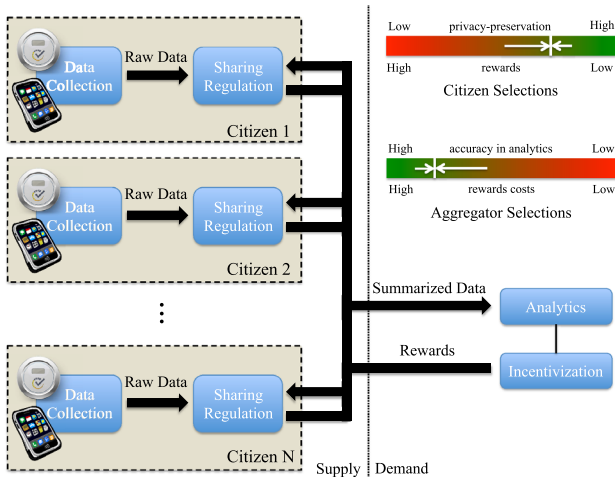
Data Collection
Raw Data
Sharing Regulation
Citizen 1

Data Collection
Raw Data
Sharing Regulation
Citizen 2

⋮

Data Collection
Raw Data
Sharing Regulation
Citizen N

Low
privacy-preservation
High
High
rewards
Low
Citizen Selections

High
accuracy in analytics
Low
High
rewards costs
Low
Aggregator Selections

Summarized Data
Analytics
Rewards
Incentivization

Supply
Demand